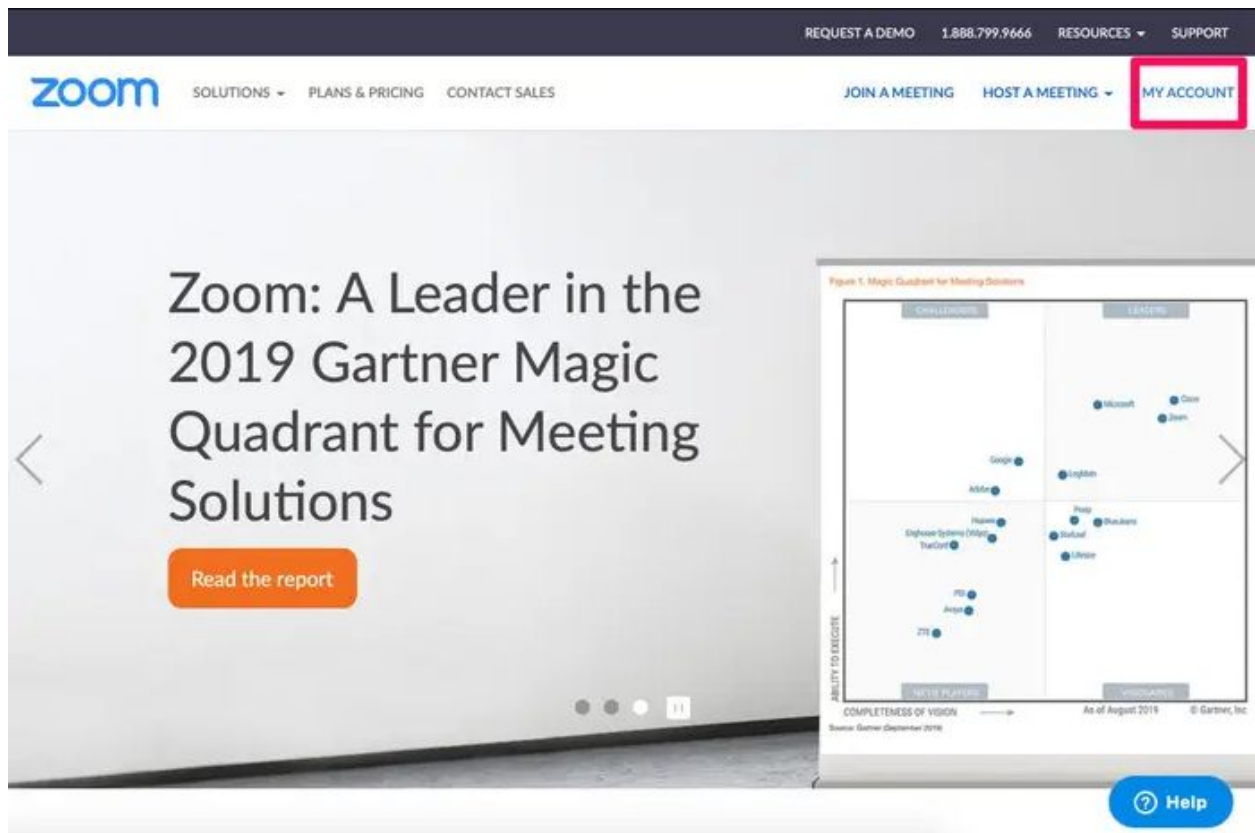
REQUEST A DEMO 1.888.799.9666 RESOURCES ▾ SUPPORT

zoom SOLUTIONS ▾ PLANS & PRICING CONTACT SALES JOIN A MEETING HOST A MEETING ▾ MY ACCOUNT

Zoom: A Leader in the 2019 Gartner Magic Quadrant for Meeting Solutions

Read the report

Figure 1. Magic Quadrant for Meeting Solutions

CHALLENGERS

LEADERS

Microsoft

Cisco

Zoom

Google

LogMeIn

Adobe

Pexip

Huawei

BlueJeans

Elephant Systems (Vidyo)

StarLeaf

TrueConf

Lifesize

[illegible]

Avaya

ZTE

ABILITY TO EXECUTE

NICHE PLAYERS

VISIONARIES

COMPLETENESS OF VISION

As of August 2019

© Gartner, Inc

Source: Gartner (September 2019)

Help